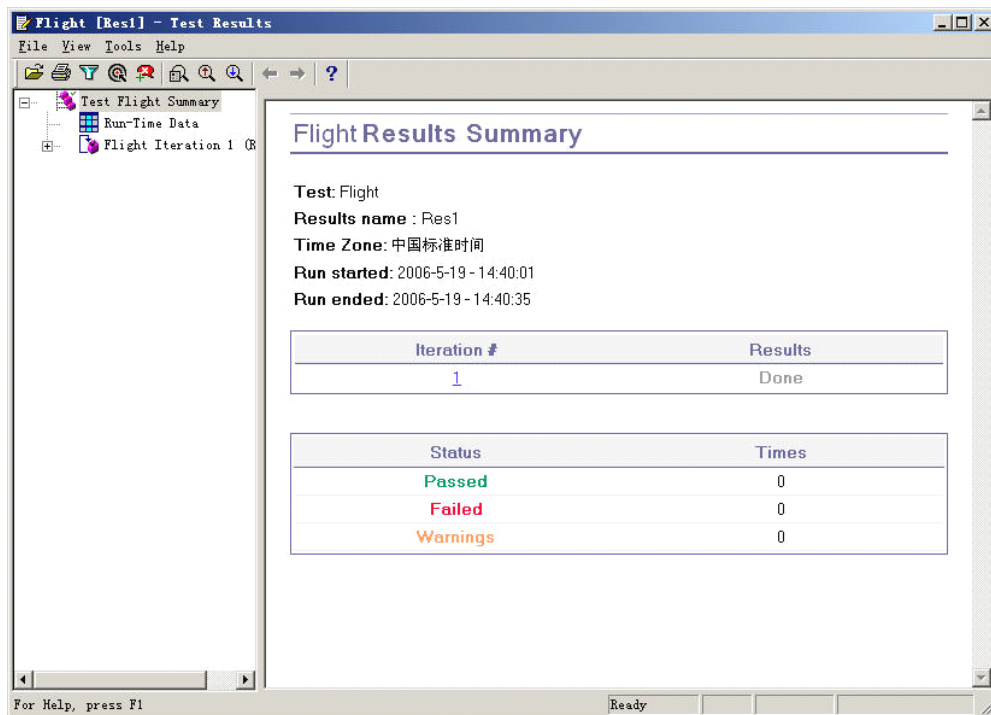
Flight [Res1] - Test Results

File View Tools Help

?

Test Flight Summary
Run-Time Data
Flight Iteration 1 (R

Flight Results Summary

Test: Flight
Results name : Res1
Time Zone: 中国标准时间
Run started: 2006-5-19 - 14:40:01
Run ended: 2006-5-19 - 14:40:35

| Iteration # | Results |
|---|---|
| 1 | Done |

| Status | Times |
|---|---|
| Passed | 0 |
| Failed | 0 |
| Warnings | 0 |

For Help, press F1
Ready